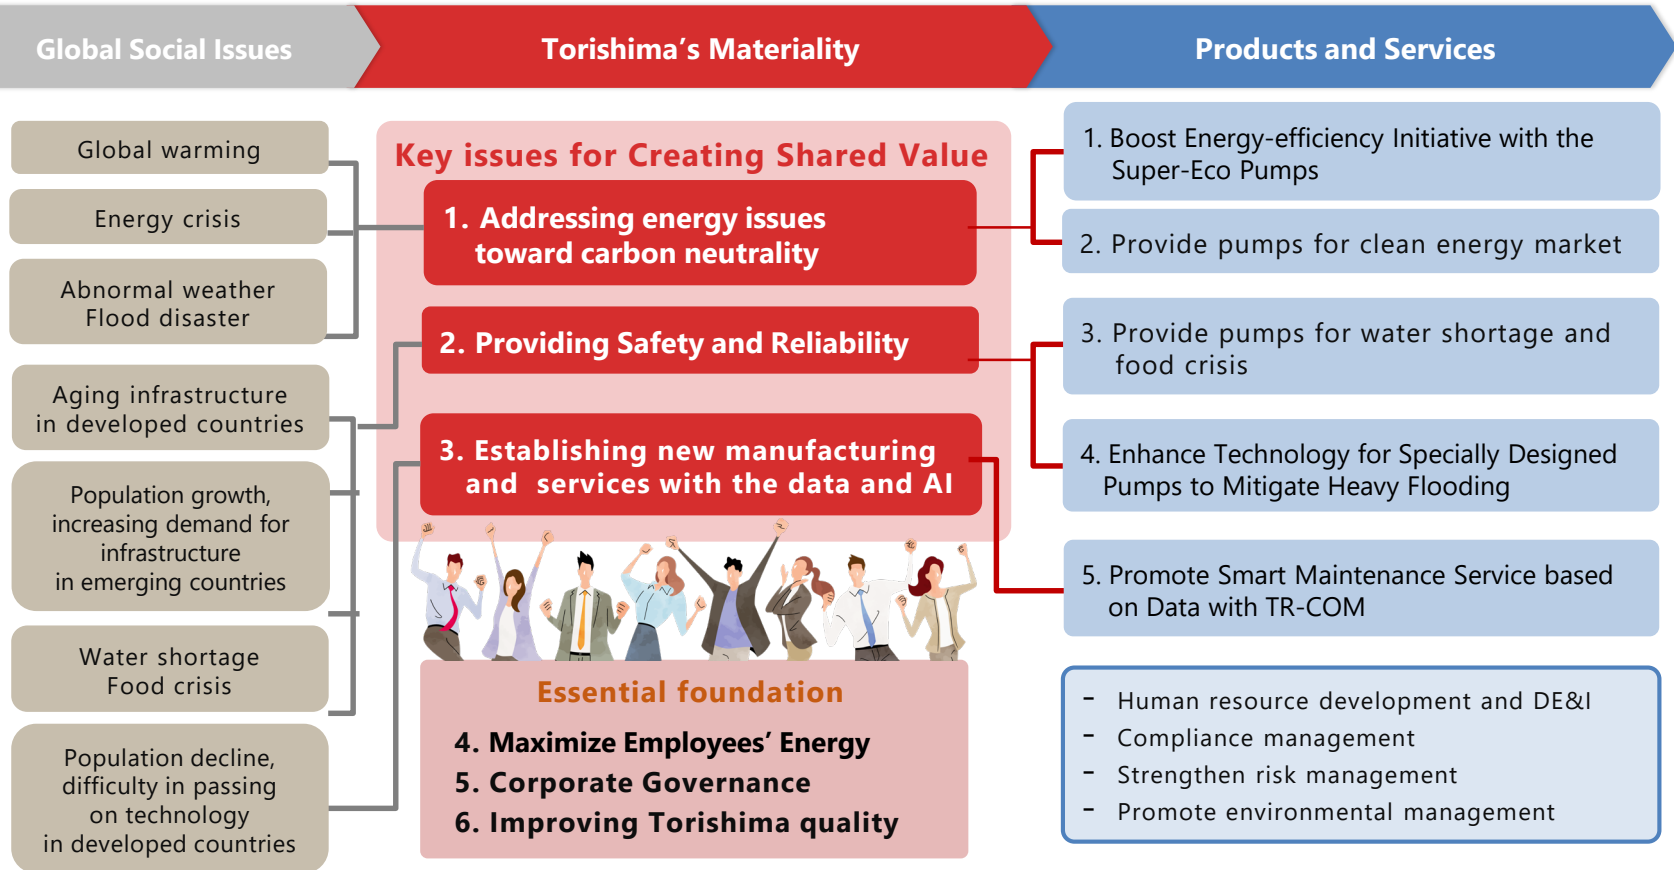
Global Social Issues

Torishima’s Materiality

Products and Services

Global warming

Energy crisis

Abnormal weather
Flood disaster

Aging infrastructure in developed countries

Population growth, increasing demand for infrastructure in emerging countries

Water shortage
Food crisis

Population decline, difficulty in passing on technology in developed countries

Key issues for Creating Shared Value

1. Addressing energy issues toward carbon neutrality

2. Providing Safety and Reliability

3. Establishing new manufacturing and services with the data and AI

Essential foundation

4. Maximize Employees’ Energy
5. Corporate Governance
6. Improving Torishima quality

1. Boost Energy-efficiency Initiative with the Super-Eco Pumps

2. Provide pumps for clean energy market

3. Provide pumps for water shortage and food crisis

4. Enhance Technology for Specially Designed Pumps to Mitigate Heavy Flooding

5. Promote Smart Maintenance Service based on Data with TR-COM

- Human resource development and DE&I
- Compliance management
- Strengthen risk management
- Promote environmental management